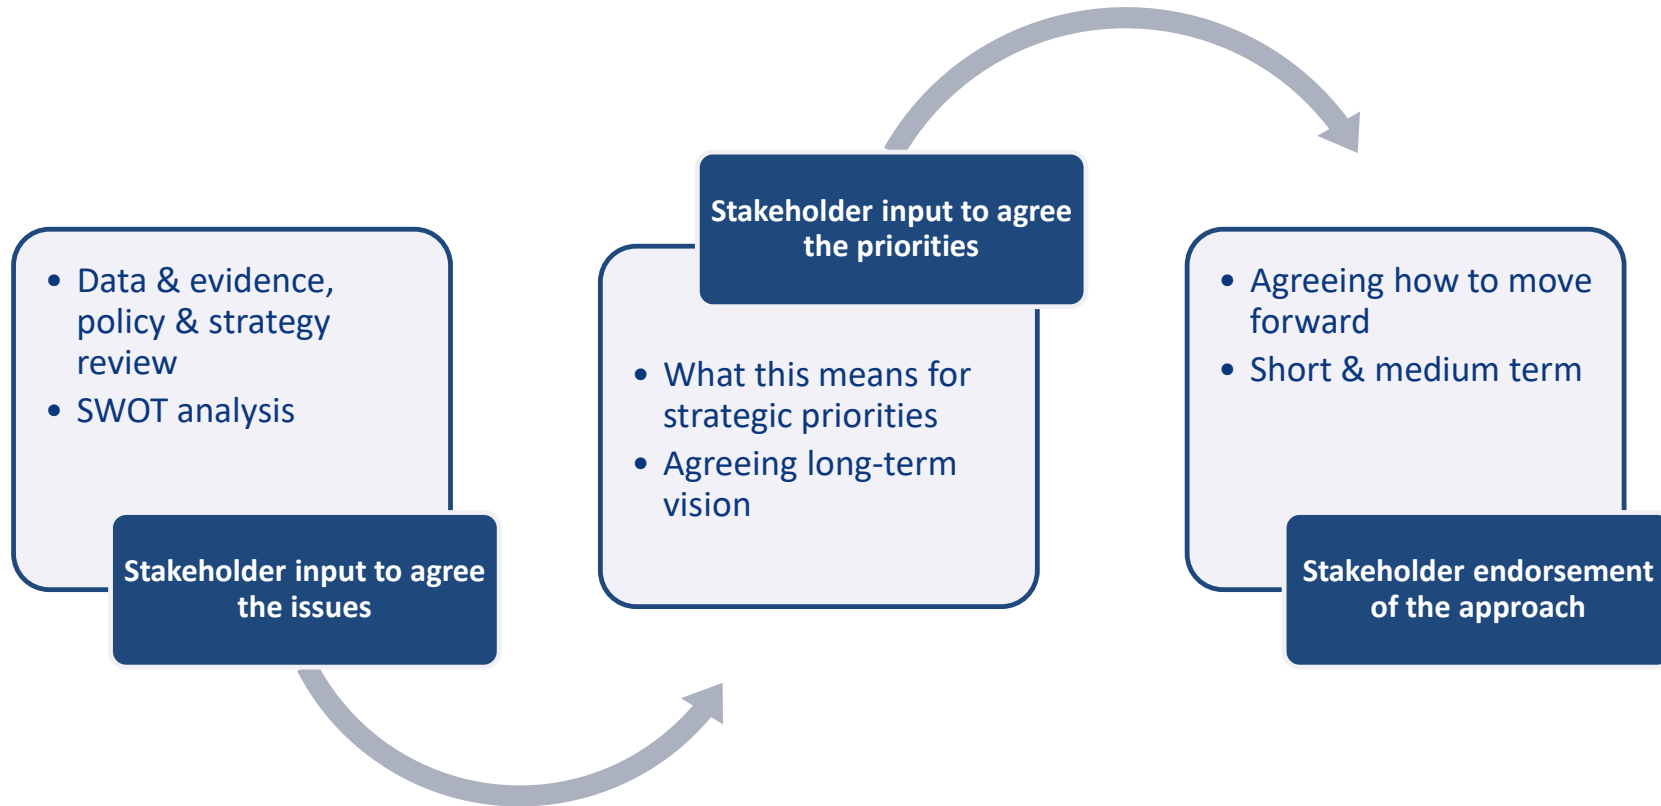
- Data & evidence, policy & strategy review
- SWOT analysis

Stakeholder input to agree the issues

Stakeholder input to agree the priorities

- What this means for strategic priorities
- Agreeing long-term vision

- Agreeing how to move forward
- Short & medium term

Stakeholder endorsement of the approach